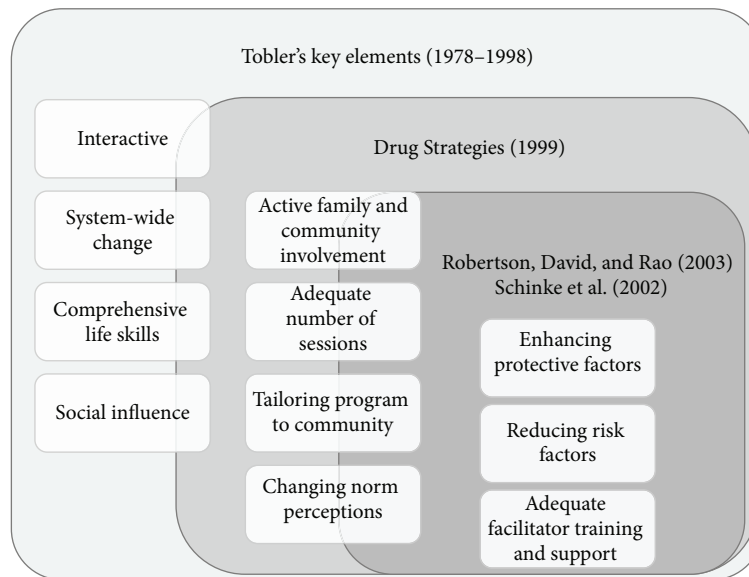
Tobler's key elements (1978–1998)

Interactive

System-wide change

Comprehensive life skills

Social influence

Drug Strategies (1999)

Active family and community involvement

Adequate number of sessions

Tailoring program to community

Changing norm perceptions

Robertson, David, and Rao (2003)
Schinke et al. (2002)

Enhancing protective factors

Reducing risk factors

Adequate facilitator training and support